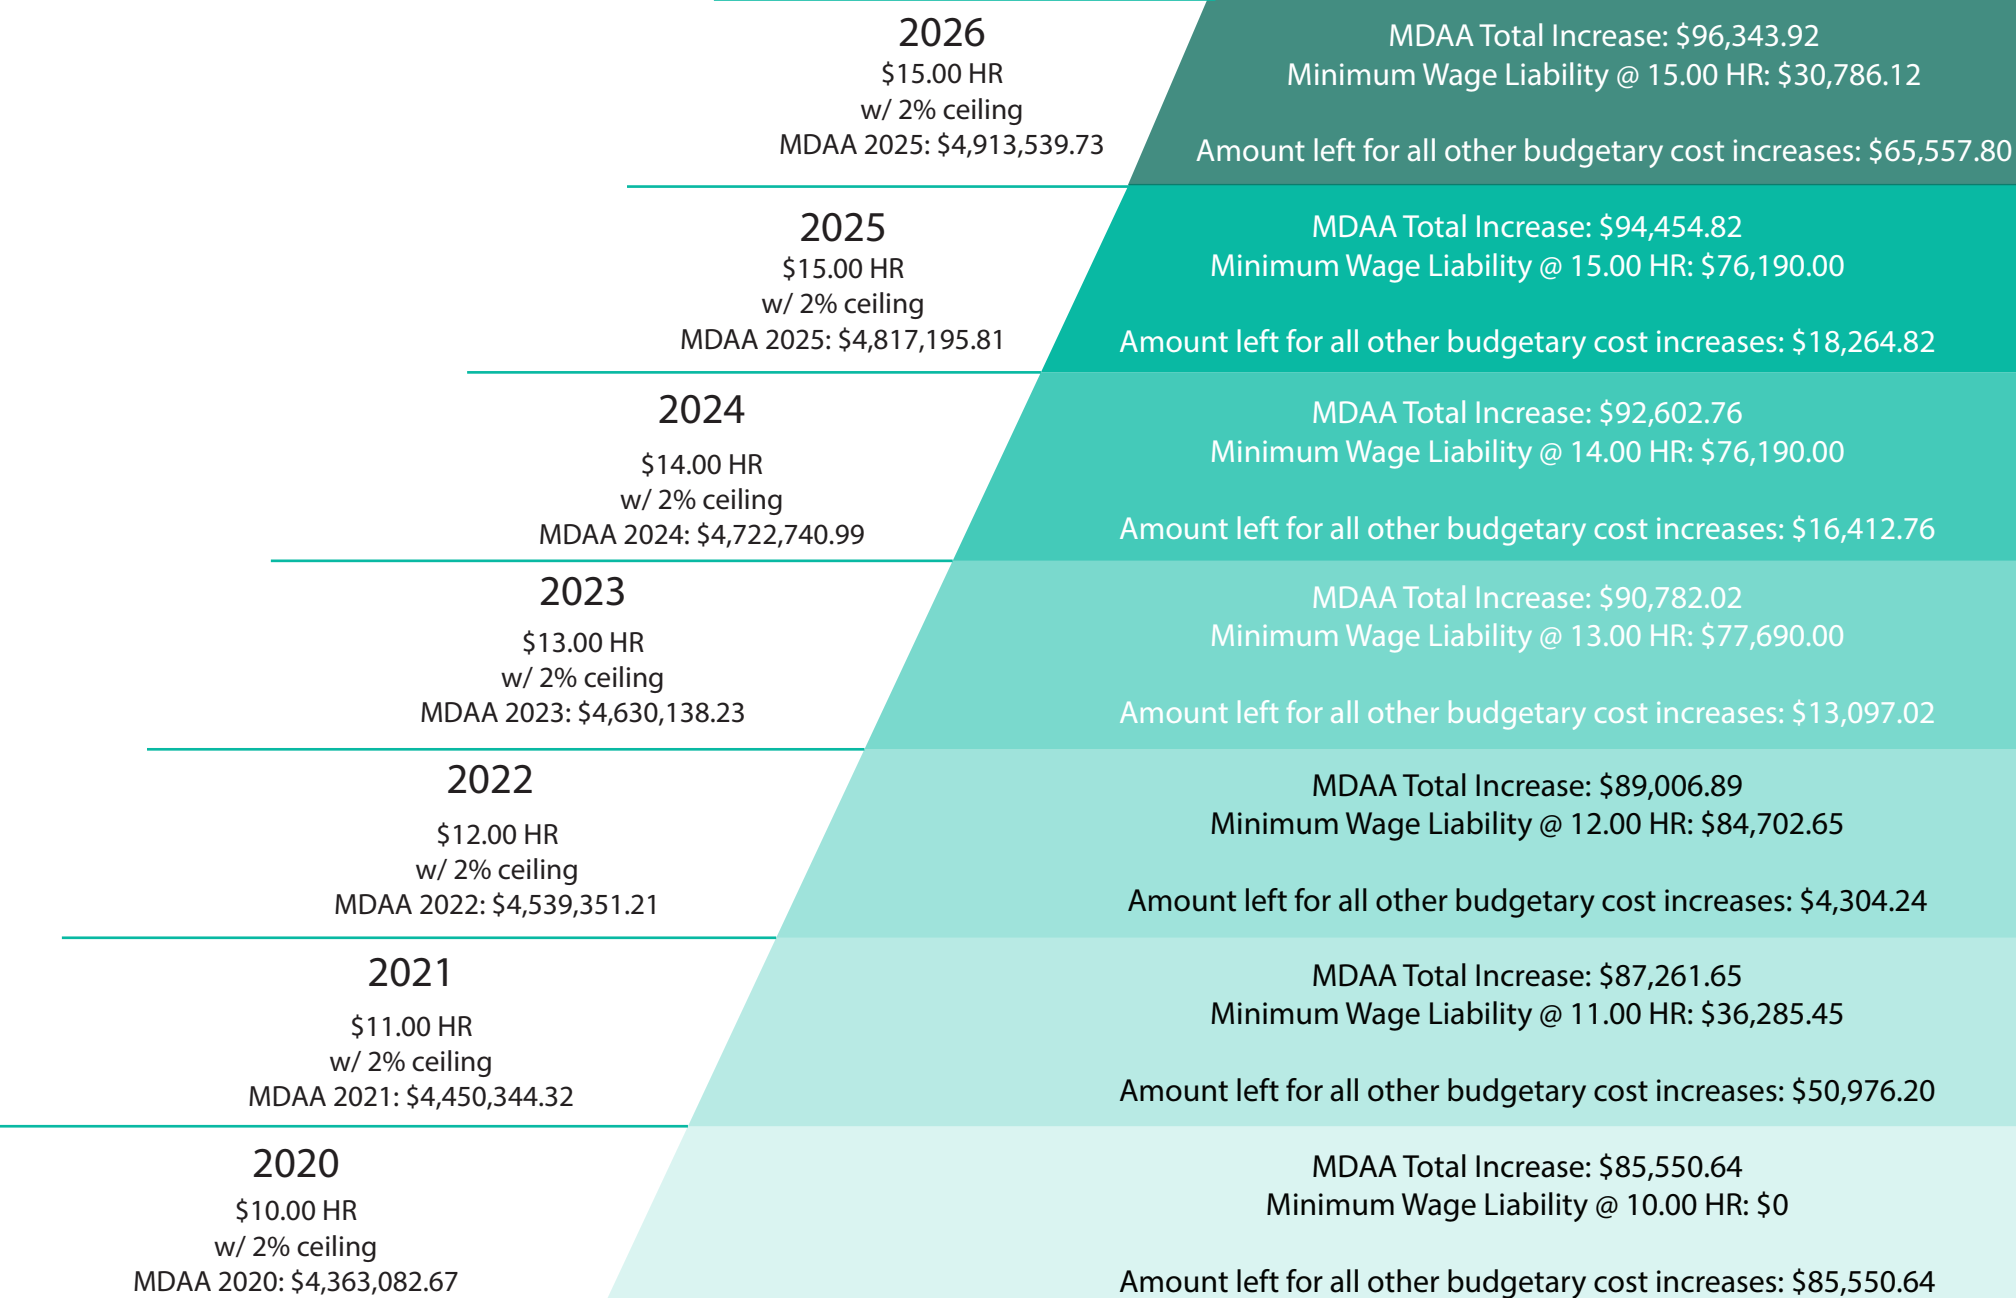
2026
$15.00 HR
w/ 2% ceiling
MDAA 2025: $4,913,539.73

MDAA Total Increase: $96,343.92
Minimum Wage Liability @ 15.00 HR: $30,786.12

Amount left for all other budgetary cost increases: $65,557.80

2025
$15.00 HR
w/ 2% ceiling
MDAA 2025: $4,817,195.81

MDAA Total Increase: $94,454.82
Minimum Wage Liability @ 15.00 HR: $76,190.00

Amount left for all other budgetary cost increases: $18,264.82

2024
$14.00 HR
w/ 2% ceiling
MDAA 2024: $4,722,740.99

MDAA Total Increase: $92,602.76
Minimum Wage Liability @ 14.00 HR: $76,190.00

Amount left for all other budgetary cost increases: $16,412.76

2023
$13.00 HR
w/ 2% ceiling
MDAA 2023: $4,630,138.23

MDAA Total Increase: $90,782.02
Minimum Wage Liability @ 13.00 HR: $77,690.00

Amount left for all other budgetary cost increases: $13,097.02

2022
$12.00 HR
w/ 2% ceiling
MDAA 2022: $4,539,351.21

MDAA Total Increase: $89,006.89
Minimum Wage Liability @ 12.00 HR: $84,702.65

Amount left for all other budgetary cost increases: $4,304.24

2021
$11.00 HR
w/ 2% ceiling
MDAA 2021: $4,450,344.32

MDAA Total Increase: $87,261.65
Minimum Wage Liability @ 11.00 HR: $36,285.45

Amount left for all other budgetary cost increases: $50,976.20

2020
$10.00 HR
w/ 2% ceiling
MDAA 2020: $4,363,082.67

MDAA Total Increase: $85,550.64
Minimum Wage Liability @ 10.00 HR: $0

Amount left for all other budgetary cost increases: $85,550.64